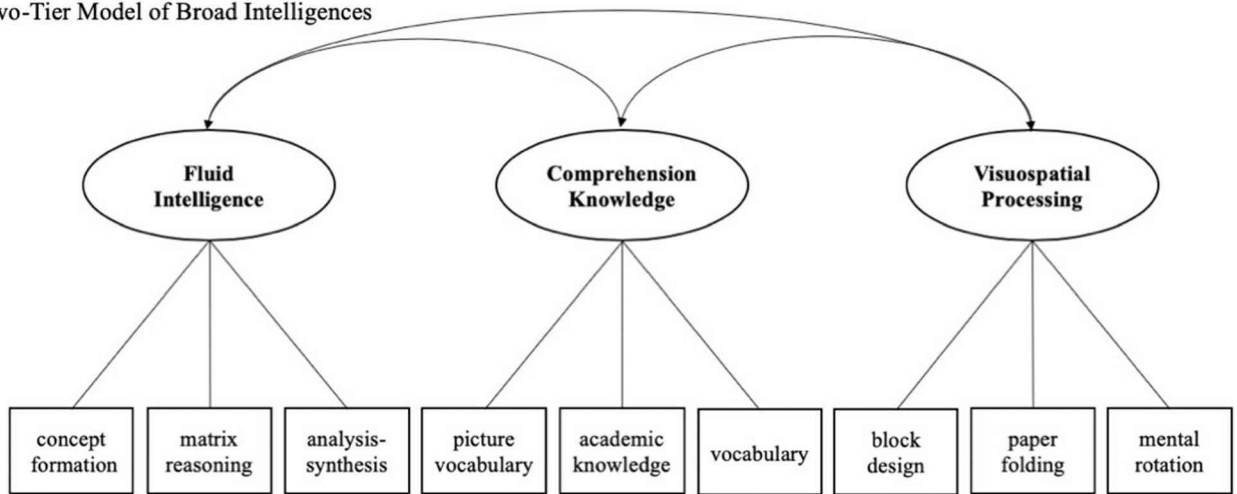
wo-Tier Model of Broad Intelligences

Fluid Intelligence

Comprehension Knowledge

Visuospatial Processing

concept formation

matrix reasoning

analysis-synthesis

picture vocabulary

academic knowledge

vocabulary

block design

paper folding

mental rotation